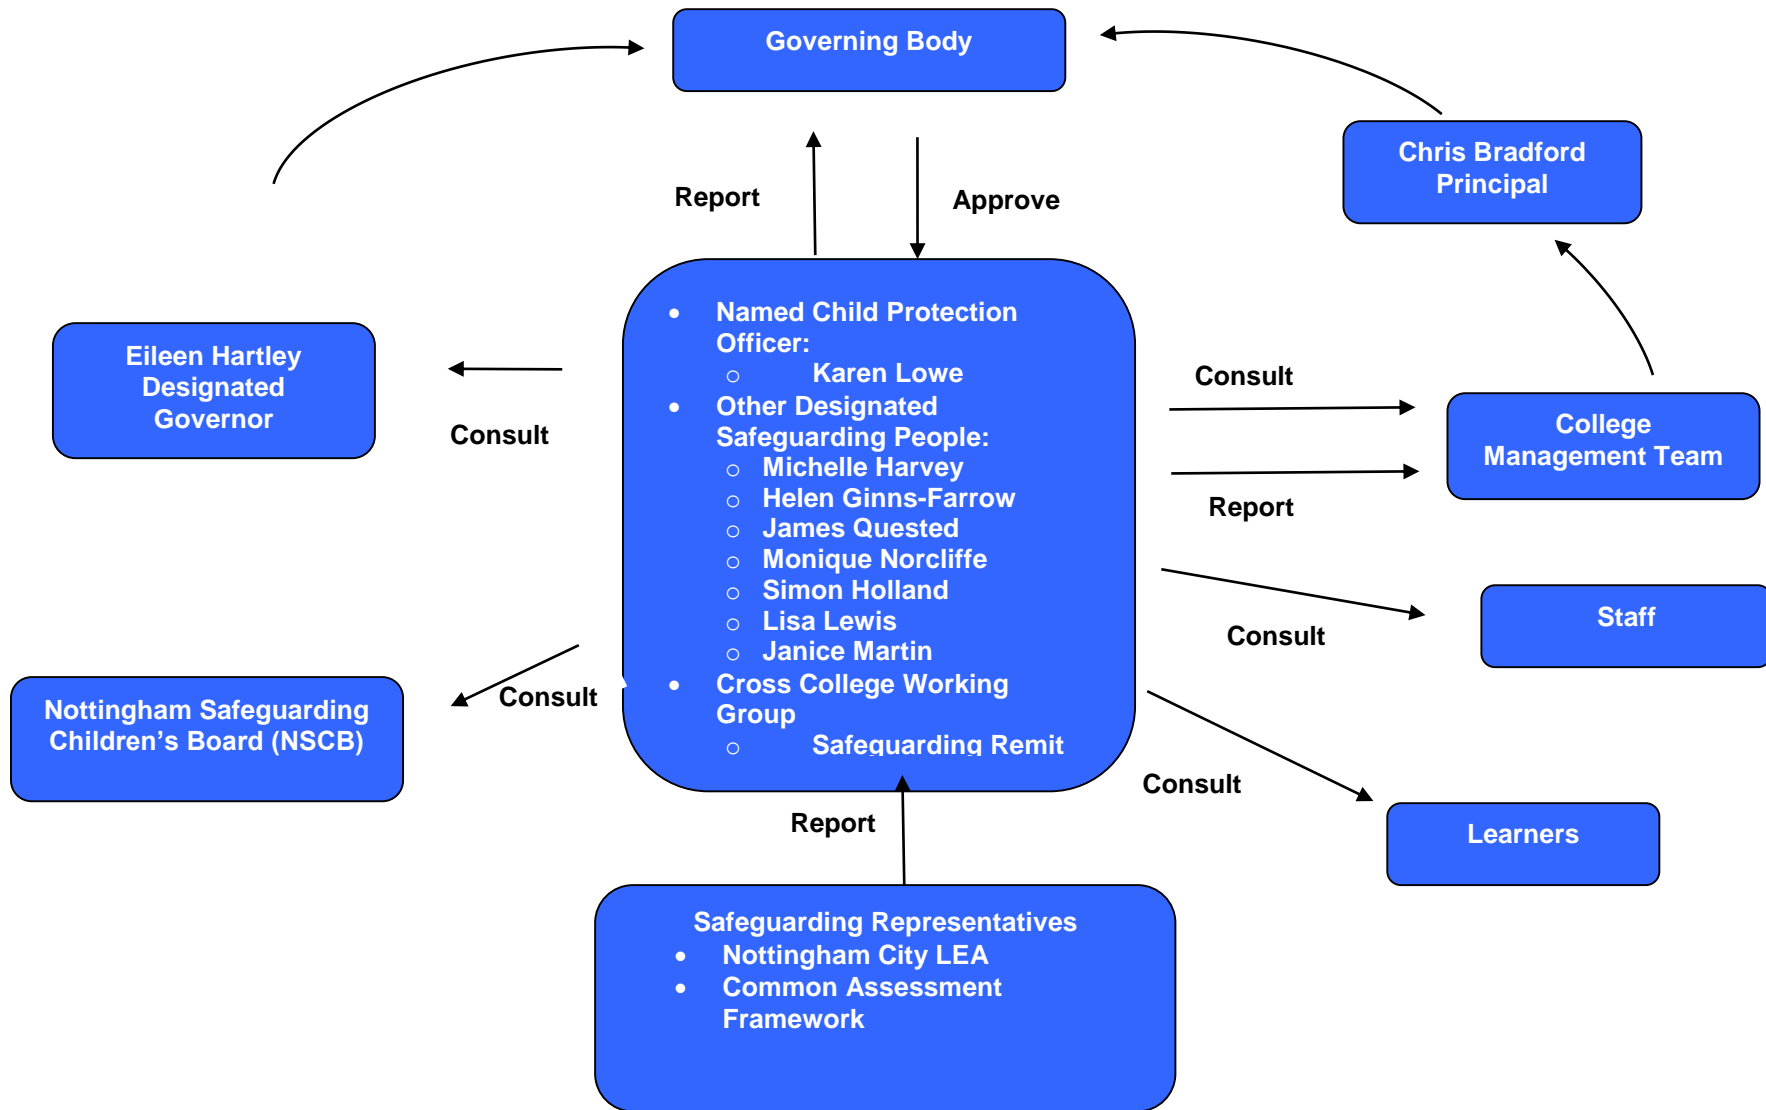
Governing Body

Chris Bradford Principal

Report

Approve

Eileen Hartley Designated Governor

Consult

- Named Child Protection Officer:
  - Karen Lowe
- Other Designated Safeguarding People:
  - Michelle Harvey
  - Helen Ginns-Farrow
  - James Quested
  - Monique Norcliffe
  - Simon Holland
  - Lisa Lewis
  - Janice Martin
- Cross College Working Group
  - Safeguarding Remit

Consult

Report

College Management Team

Consult

Staff

Nottingham Safeguarding Children's Board (NSCB)

Consult

Consult

Learners

Report

Safeguarding Representatives
- Nottingham City LEA
- Common Assessment Framework